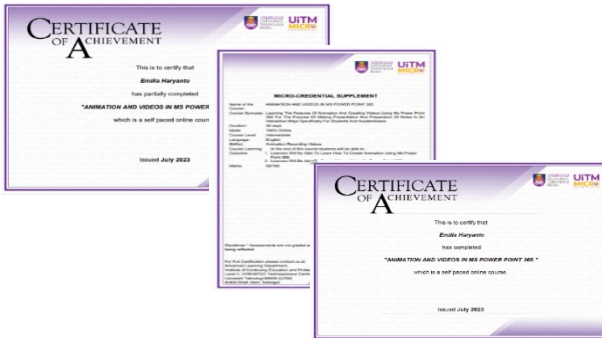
CERTIFICATE OF ACHIEVEMENT

UiTM MICON

This is to certify that

Emilia Haryanto

has partially completed

"ANIMATION AND VIDEOS IN MS POWER

which is a self paced online cours

Issued July 2023

UiTM MICON

MICRO-CREDENTIAL SUPPLEMENT

| | |
|---|---|
| Name of the Course | ANIMATION AND VIDEOS IN MS POWER POINT 365 |
| Course Synopsis | Learning The Features Of Animation And Creating Videos Using Ms Power Point 365 For The Purpose Of Making Presentation And Preparation Of Notes In An Interactive Ways Specifically For Students And Academicians. |
| Duration | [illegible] |
| Mode | 100% Online |
| Course Level | Intermediate |
| Language | English |
| Method | Animation Recording Videos |
| Course Learning | At the end of this course students will be able to: 1. Learners Will Be Able To Learn How To Create Animation Using Ms Power Point 365. 2. Learners Will Be Able To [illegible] |
| Marks | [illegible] |

Disclaimer: * Assessments are not graded a being effected

For Full Certification please contact us at Advanced Learning Department Institute of Continuing Education and Profes Level 1, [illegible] Technopreneur Centr Universiti Teknologi MARA (UiTM) 40450 Shah Alam, Selangor

CERTIFICATE OF ACHIEVEMENT

UiTM MICON

This is to certify that

Emilia Haryanto

has completed

"ANIMATION AND VIDEOS IN MS POWER POINT 365 "

which is a self paced online course.

Issued July 2023